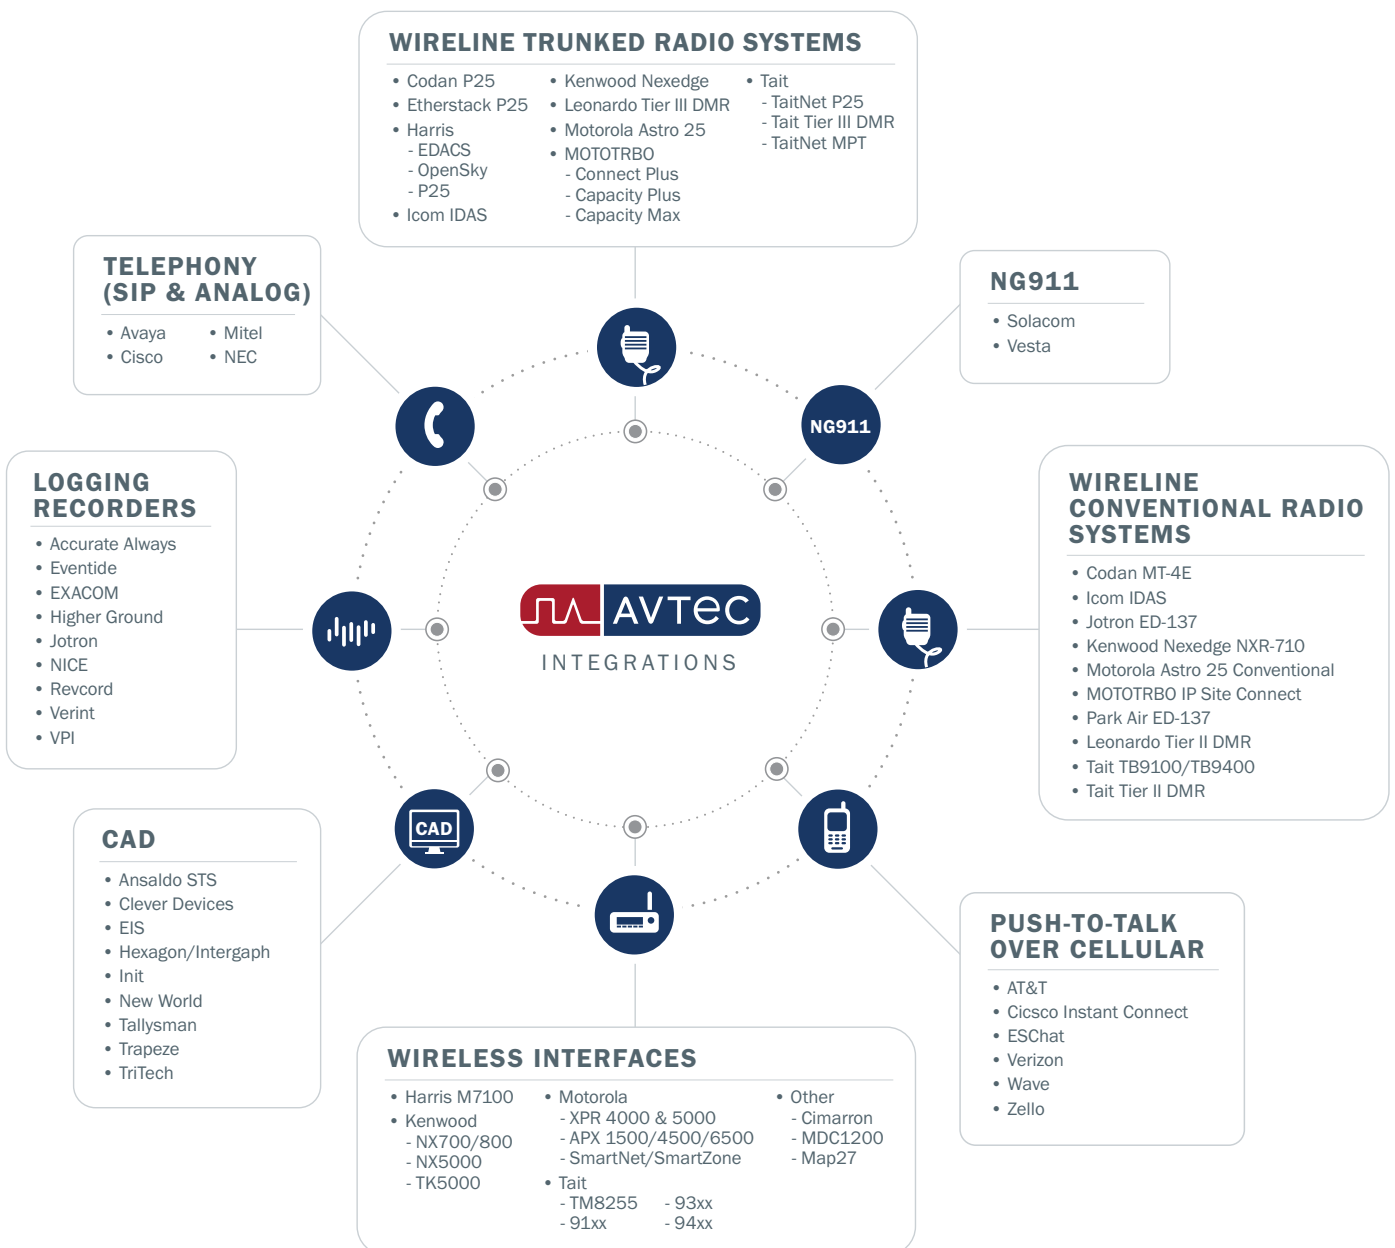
WIRELINE TRUNKED RADIO SYSTEMS

• Codan P25
• Etherstack P25
• Harris
- EDACS
- OpenSky
- P25
• Icom IDAS

• Kenwood Nexedge
• Leonardo Tier III DMR
• Motorola Astro 25
• MOTOTRBO
- Connect Plus
- Capacity Plus
- Capacity Max

• Tait
- TaitNet P25
- Tait Tier III DMR
- TaitNet MPT

TELEPHONY (SIP & ANALOG)

• Avaya
• Cisco

• Mitel
• NEC

NG911

• Solacom
• Vesta

NG911

LOGGING RECORDERS

• Accurate Always
• Eventide
• EXACOM
• Higher Ground
• Jotron
• NICE
• Revcord
• Verint
• VPI

AVTEC
INTEGRATIONS

WIRELINE CONVENTIONAL RADIO SYSTEMS

• Codan MT-4E
• Icom IDAS
• Jotron ED-137
• Kenwood Nexedge NXR-710
• Motorola Astro 25 Conventional
• MOTOTRBO IP Site Connect
• Park Air ED-137
• Leonardo Tier II DMR
• Tait TB9100/TB9400
• Tait Tier II DMR

CAD

CAD

• Ansaldo STS
• Clever Devices
• EIS
• Hexagon/Intergaph
• Init
• New World
• Tallysman
• Trapeze
• TriTech

PUSH-TO-TALK OVER CELLULAR

• AT&T
• Cicsco Instant Connect
• ESChat
• Verizon
• Wave
• Zello

WIRELESS INTERFACES

• Harris M7100
• Kenwood
- NX700/800
- NX5000
- TK5000

• Motorola
- XPR 4000 & 5000
- APX 1500/4500/6500
- SmartNet/SmartZone
• Tait
- TM8255
- 91xx
- 93xx
- 94xx

• Other
- Cimarron
- MDC1200
- Map27